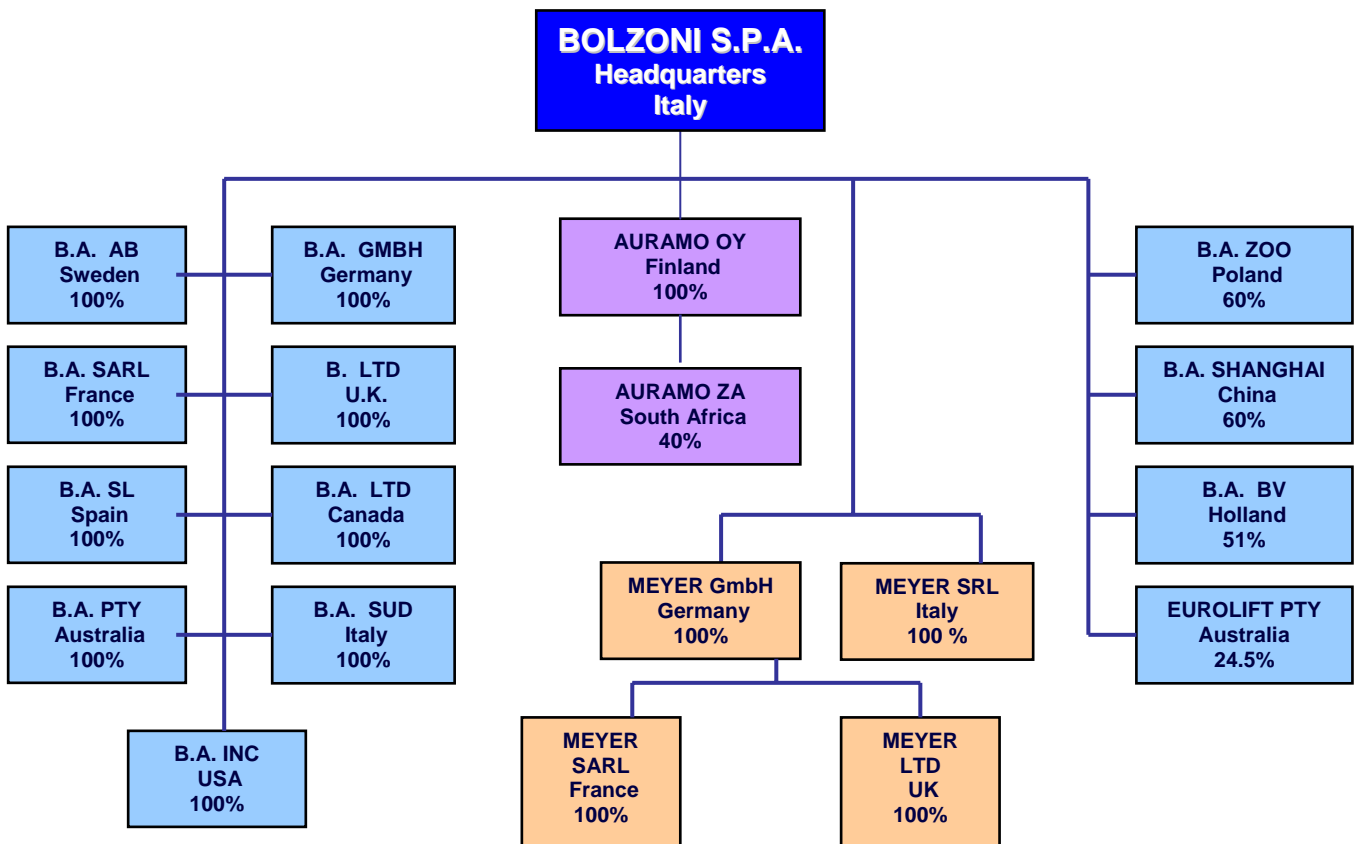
BOLZONI S.P.A.
Headquarters
Italy

B.A. AB
Sweden
100%

B.A. GMBH
Germany
100%

B.A. SARL
France
100%

B. LTD
U.K.
100%

B.A. SL
Spain
100%

B.A. LTD
Canada
100%

B.A. PTY
Australia
100%

B.A. SUD
Italy
100%

B.A. INC
USA
100%

AURAMO OY
Finland
100%

AURAMO ZA
South Africa
40%

MEYER GmbH
Germany
100%

MEYER SRL
Italy
100 %

MEYER
SARL
France
100%

MEYER
LTD
UK
100%

B.A. ZOO
Poland
60%

B.A. SHANGHAI
China
60%

B.A. BV
Holland
51%

EUROLIFT PTY
Australia
24.5%